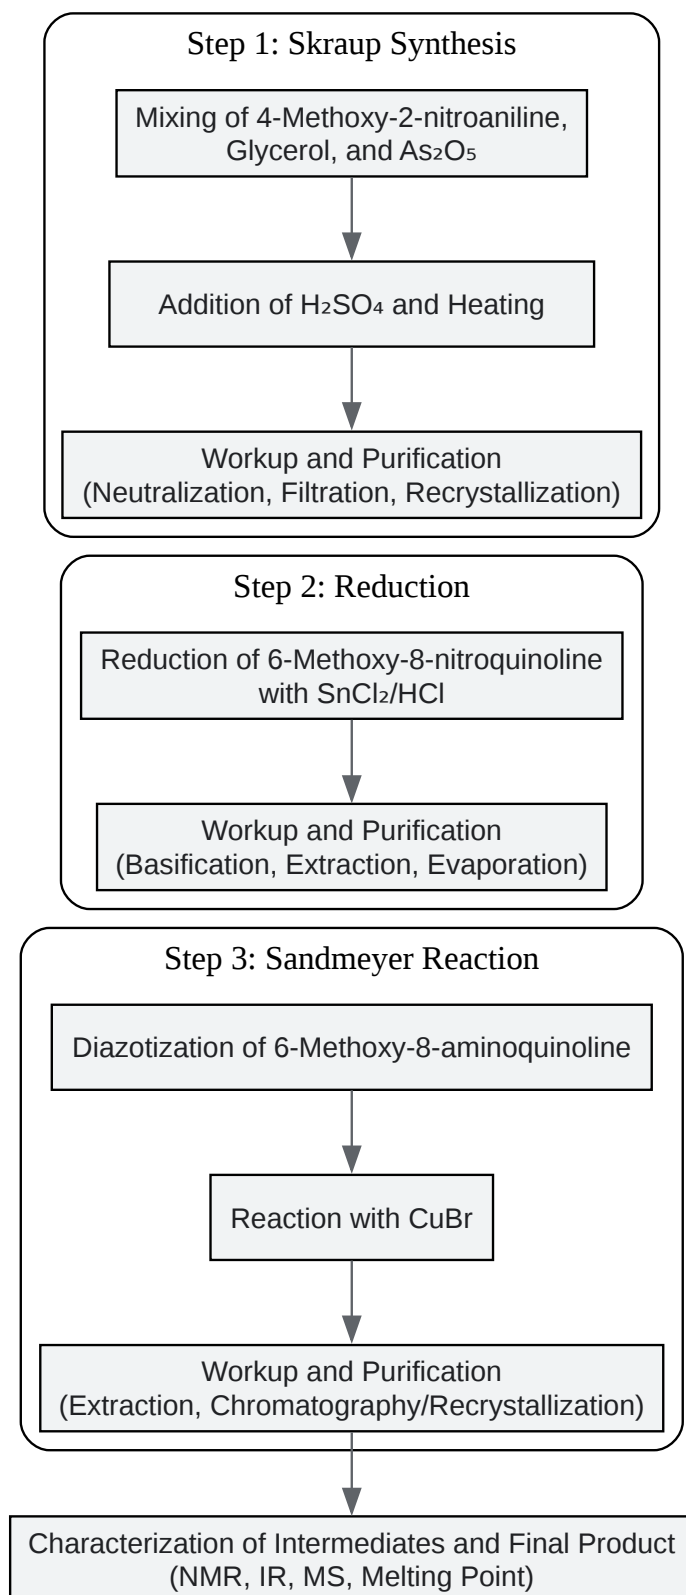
Step 1: Skraup Synthesis

Mixing of 4-Methoxy-2-nitroaniline, Glycerol, and $As_2O_5$

Addition of $H_2SO_4$ and Heating

Workup and Purification (Neutralization, Filtration, Recrystallization)

Step 2: Reduction

Reduction of 6-Methoxy-8-nitroquinoline with $SnCl_2$/HCl

Workup and Purification (Basification, Extraction, Evaporation)

Step 3: Sandmeyer Reaction

Diazotization of 6-Methoxy-8-aminoquinoline

Reaction with CuBr

Workup and Purification (Extraction, Chromatography/Recrystallization)

Characterization of Intermediates and Final Product (NMR, IR, MS, Melting Point)